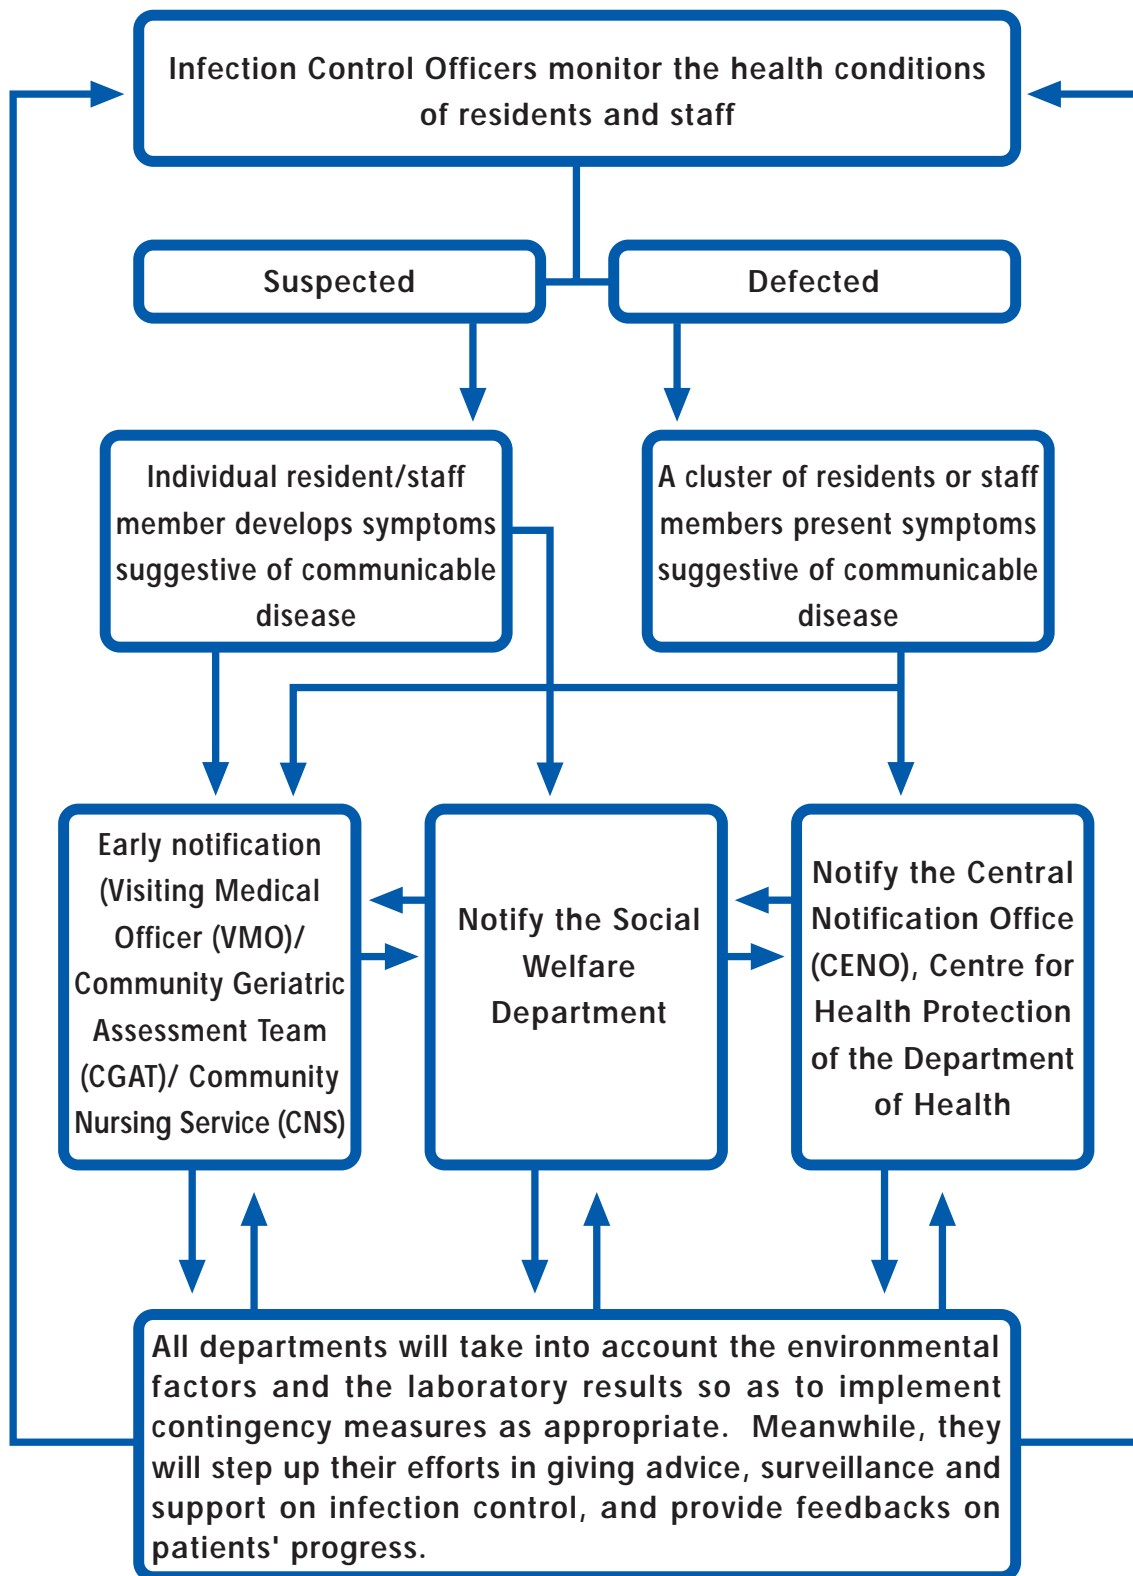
Infection Control Officers monitor the health conditions of residents and staff

Suspected

Defected

Individual resident/staff member develops symptoms suggestive of communicable disease

A cluster of residents or staff members present symptoms suggestive of communicable disease

Early notification (Visiting Medical Officer (VMO)/ Community Geriatric Assessment Team (CGAT)/ Community Nursing Service (CNS)

Notify the Social Welfare Department

Notify the Central Notification Office (CENO), Centre for Health Protection of the Department of Health

All departments will take into account the environmental factors and the laboratory results so as to implement contingency measures as appropriate. Meanwhile, they will step up their efforts in giving advice, surveillance and support on infection control, and provide feedbacks on patients' progress.